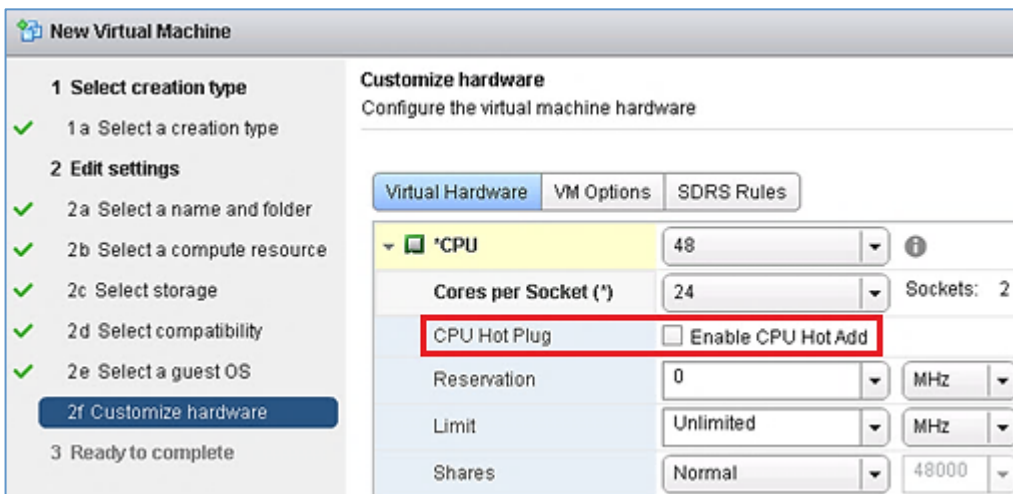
New Virtual Machine

1 Select creation type
1a Select a creation type
2 Edit settings
2a Select a name and folder
2b Select a compute resource
2c Select storage
2d Select compatibility
2e Select a guest OS
2f Customize hardware
3 Ready to complete

Customize hardware
Configure the virtual machine hardware

Virtual Hardware | VM Options | SDRS Rules

| | | |
|---|---|---|
| *CPU | 48 | |
| Cores per Socket (*) | 24 | Sockets: 2 |
| CPU Hot Plug | Enable CPU Hot Add | |
| Reservation | 0 | MHz |
| Limit | Unlimited | MHz |
| Shares | Normal | 48000 |